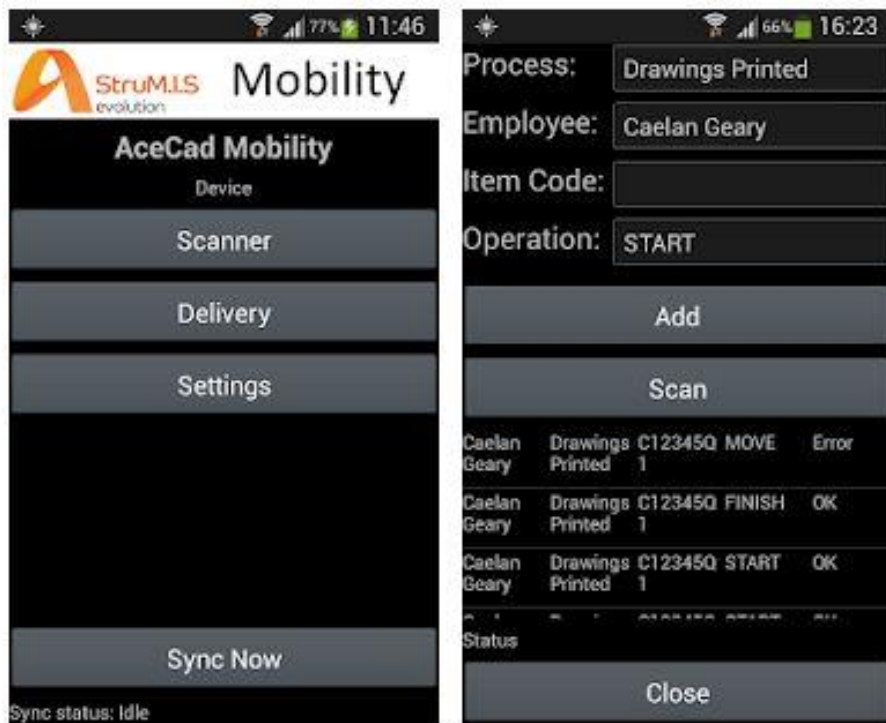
77% 11:46

StruM.I.S evolution Mobility

AceCad Mobility

Device

Scanner

Delivery

Settings

Sync Now

Sync status: Idle

66% 16:23

Process: Drawings Printed

Employee: Caelan Geary

Item Code:

Operation: START

Add

Scan

| | | | | |
|---|---|---|---|---|
| Caelan Geary | Drawings Printed | C12345Q 1 | MOVE | Error |
| Caelan Geary | Drawings Printed | C12345Q 1 | FINISH | OK |
| Caelan Geary | Drawings Printed | C12345Q 1 | START | OK |

Status

Close